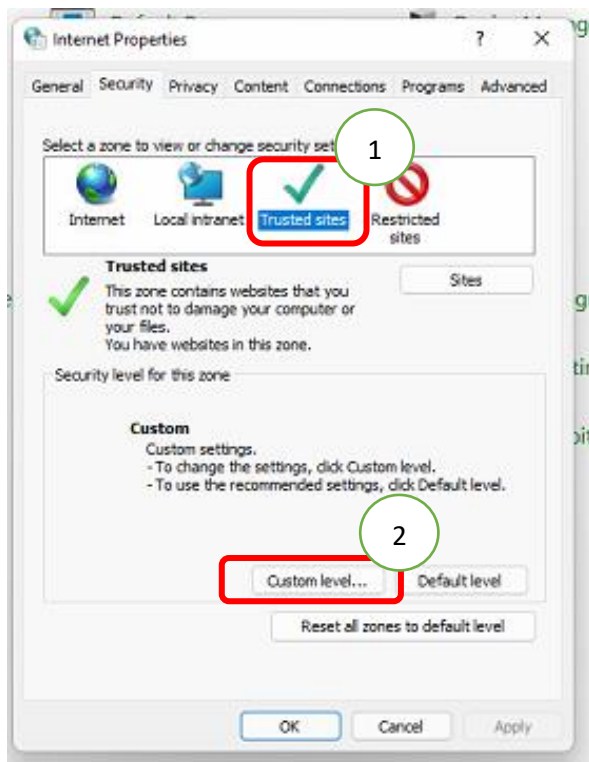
Internet Properties ? ×

General Security Privacy Content Connections Programs Advanced

Select a zone to view or change security set

1

Internet Local intranet Trusted sites Restricted sites

Trusted sites

This zone contains websites that you trust not to damage your computer or your files.
You have websites in this zone.

Sites

Security level for this zone

Custom
Custom settings.
- To change the settings, click Custom level.
- To use the recommended settings, click Default level.

2

Custom level... Default level

Reset all zones to default level

OK Cancel Apply